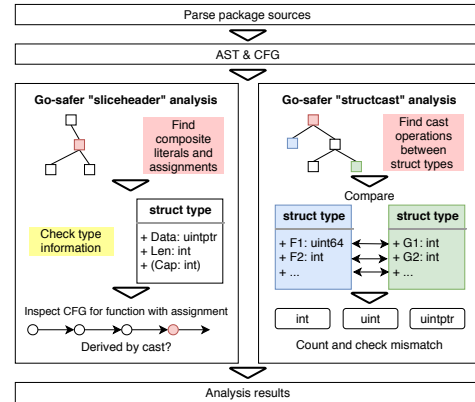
Parse package sources

AST & CFG

Go-safer "sliceheader" analysis

Find composite literals and assignments

Check type information

struct type

+ Data: uintptr
+ Len: int
+ (Cap: int)

Inspect CFG for function with assignment

Derived by cast?

Go-safer "structcast" analysis

Find cast operations between struct types

Compare

struct type

+ F1: uint64
+ F2: int
+ ...

struct type

+ G1: int
+ G2: int
+ ...

int

uint

uintptr

Count and check mismatch

Analysis results